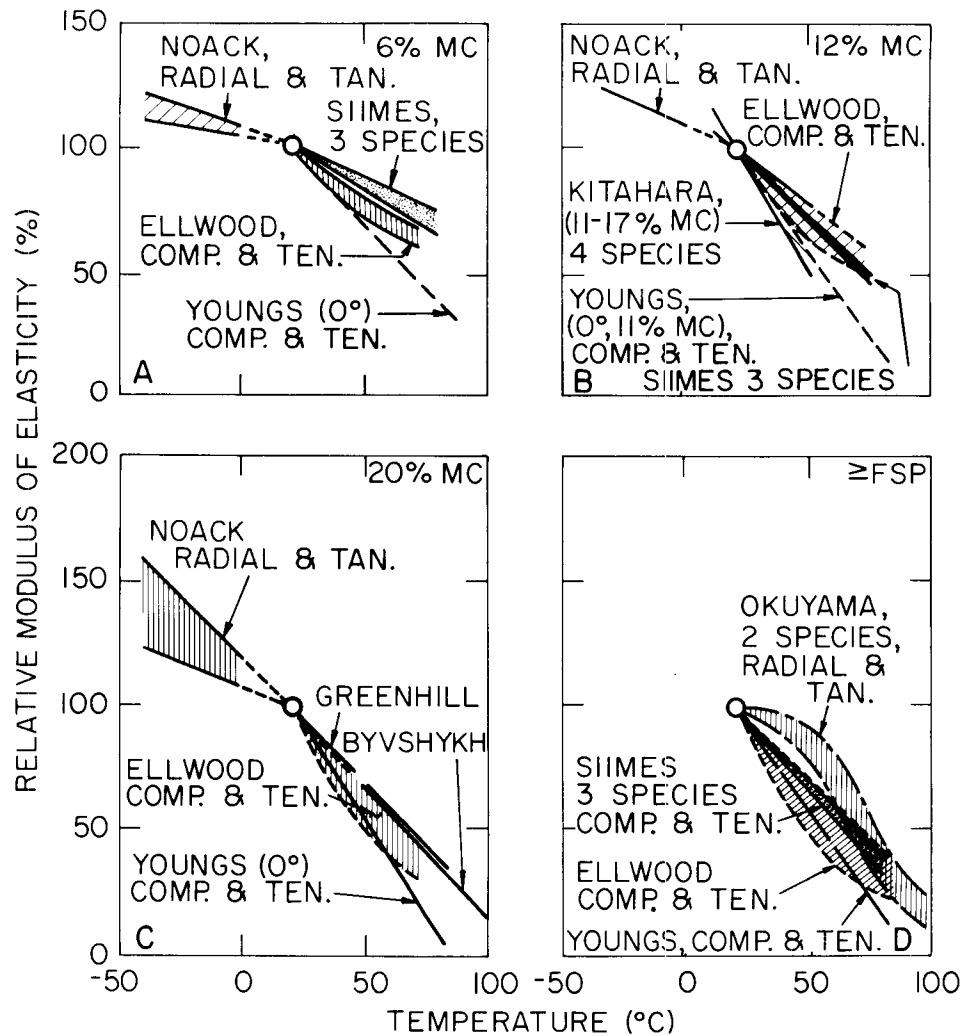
150
100
50
0
NOACK, RADIAL & TAN.
6% MC
SIIMES, 3 SPECIES
ELLWOOD, COMP. & TEN.
YOUNGS (0°) COMP. & TEN.
A

NOACK, RADIAL & TAN.
12% MC
ELLWOOD, COMP. & TEN.
KITAHARA, (11-17% MC) 4 SPECIES
YOUNGS, (0°, 11% MC), COMP. & TEN.
B
SIIMES 3 SPECIES

RELATIVE MODULUS OF ELASTICITY (%)

200
150
100
50
0
20% MC
NOACK RADIAL & TAN.
GREENHILL
BYVSHYKH
ELLWOOD COMP. & TEN.
YOUNGS (0°) COMP. & TEN.
C

≥FSP
OKUYAMA, 2 SPECIES, RADIAL & TAN.
SIIMES 3 SPECIES COMP. & TEN.
ELLWOOD COMP. & TEN.
YOUNGS, COMP. & TEN.
D

-50 0 50 100 -50 0 50 100
TEMPERATURE (°C)